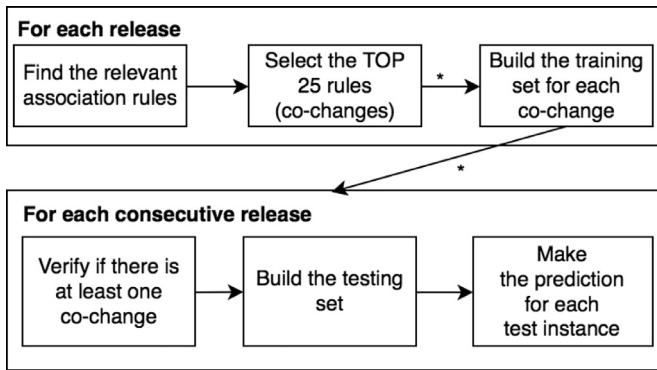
For each release

Find the relevant association rules

Select the TOP 25 rules (co-changes)

*

Build the training set for each co-change

*

For each consecutive release

Verify if there is at least one co-change

Build the testing set

Make the prediction for each test instance